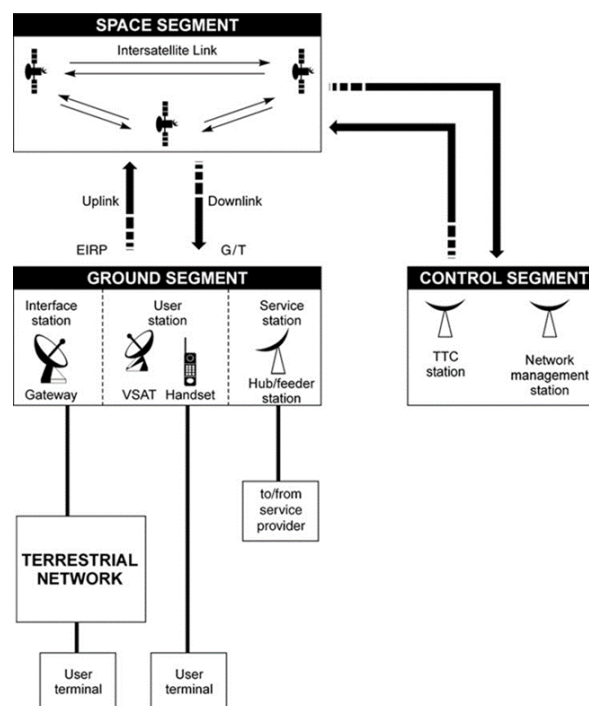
SPACE SEGMENT

Intersatellite Link

Uplink

Downlink

EIRP

G/T

GROUND SEGMENT

Interface station

Gateway

User station

VSAT

Handset

Service station

Hub/feeder station

CONTROL SEGMENT

TTC station

Network management station

to/from service provider

TERRESTRIAL NETWORK

User terminal

User terminal